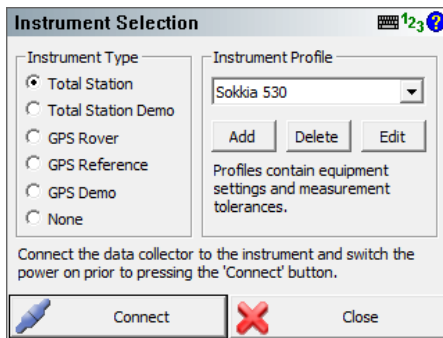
Instrument Selection

$1_2 3$ ?

Instrument Type

Total Station

Total Station Demo

GPS Rover

GPS Reference

GPS Demo

None

Instrument Profile

Sokkia 530

Add

Delete

Edit

Profiles contain equipment settings and measurement tolerances.

Connect the data collector to the instrument and switch the power on prior to pressing the 'Connect' button.

Connect

Close